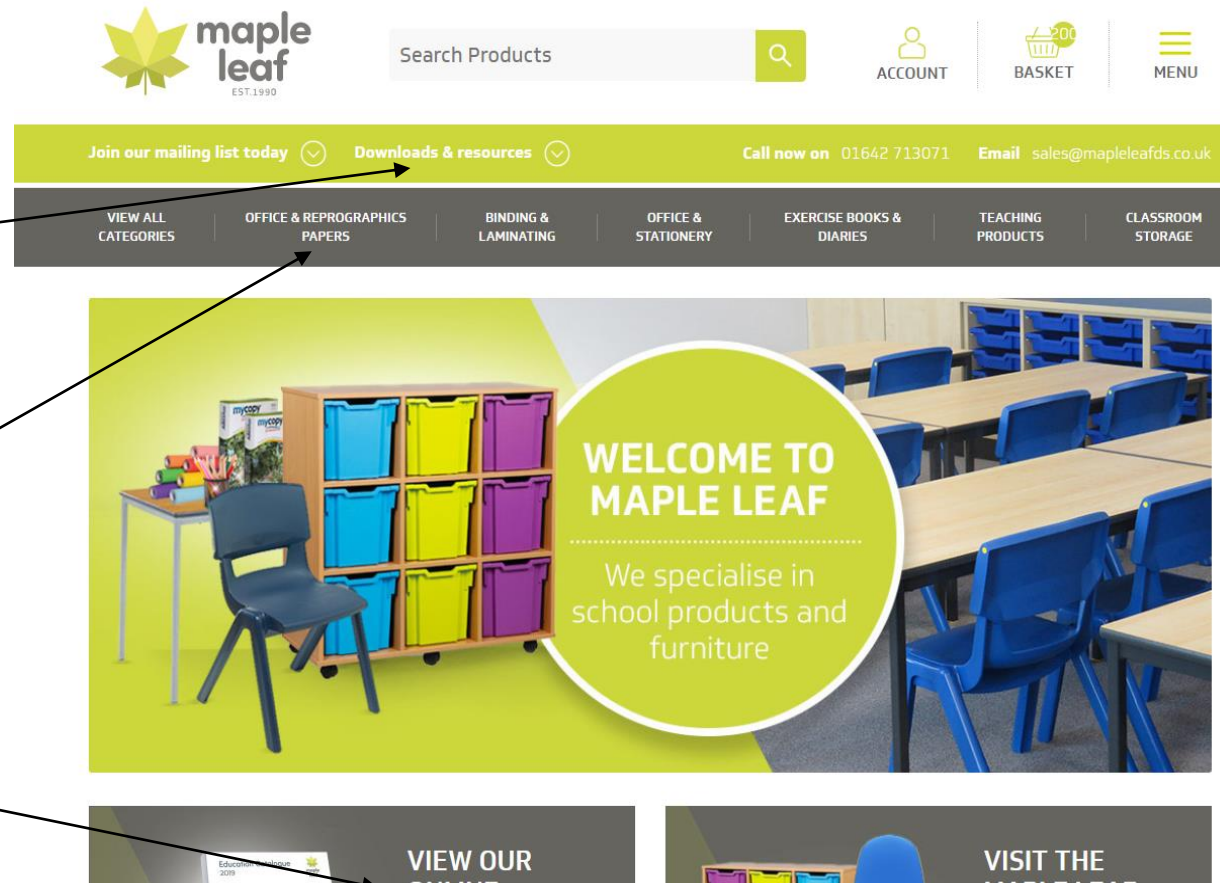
maple leaf
EST.1990

Search Products

ACCOUNT
200
BASKET
MENU

Join our mailing list today
Downloads & resources
Call now on 01642 713071
Email sales@mapleleafds.co.uk

VIEW ALL CATEGORIES
OFFICE & REPROGRAPHICS PAPERS
BINDING & LAMINATING
OFFICE & STATIONERY
EXERCISE BOOKS & DIARIES
TEACHING PRODUCTS
CLASSROOM STORAGE

mycopy
mycopy

WELCOME TO MAPLE LEAF

We specialise in school products and furniture

Education Catalogue 2019

VIEW OUR
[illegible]

VISIT THE
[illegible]